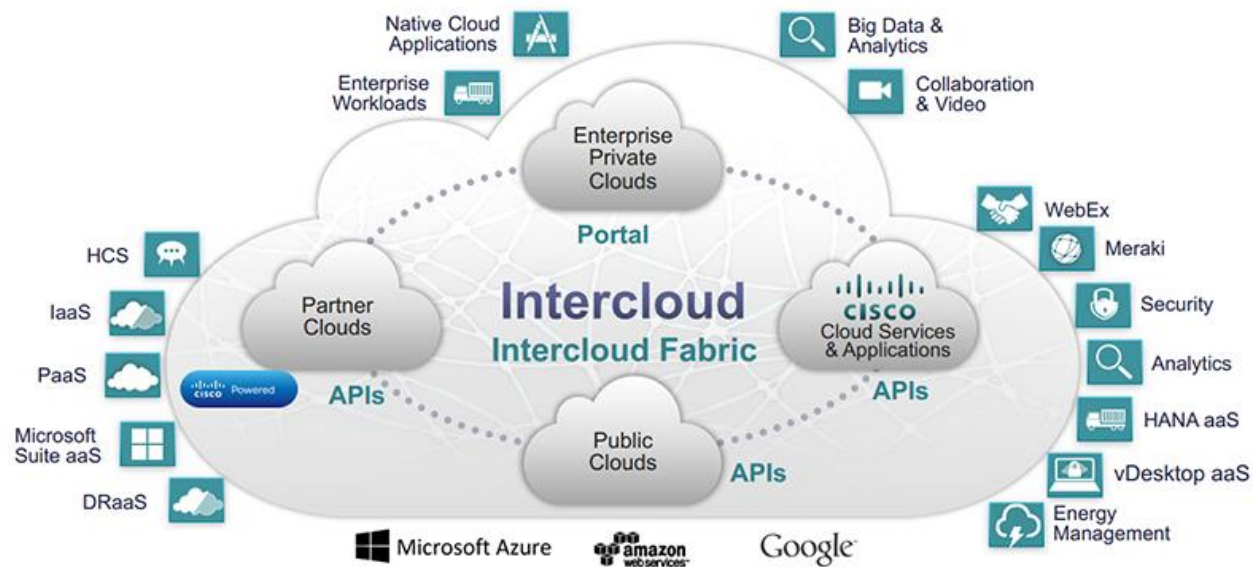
Native Cloud Applications

Enterprise Workloads

Big Data & Analytics

Collaboration & Video

Enterprise Private Clouds

Portal

WebEx

Meraki

HCS

IaaS

PaaS

Microsoft Suite aaS

DRaaS

Partner Clouds

Intercloud

Intercloud Fabric

cisco Powered

APIs

cisco Cloud Services & Applications

Security

Analytics

APIs

HANA aaS

Public Clouds

APIs

vDesktop aaS

Energy Management

Microsoft Azure

amazon web services

Google